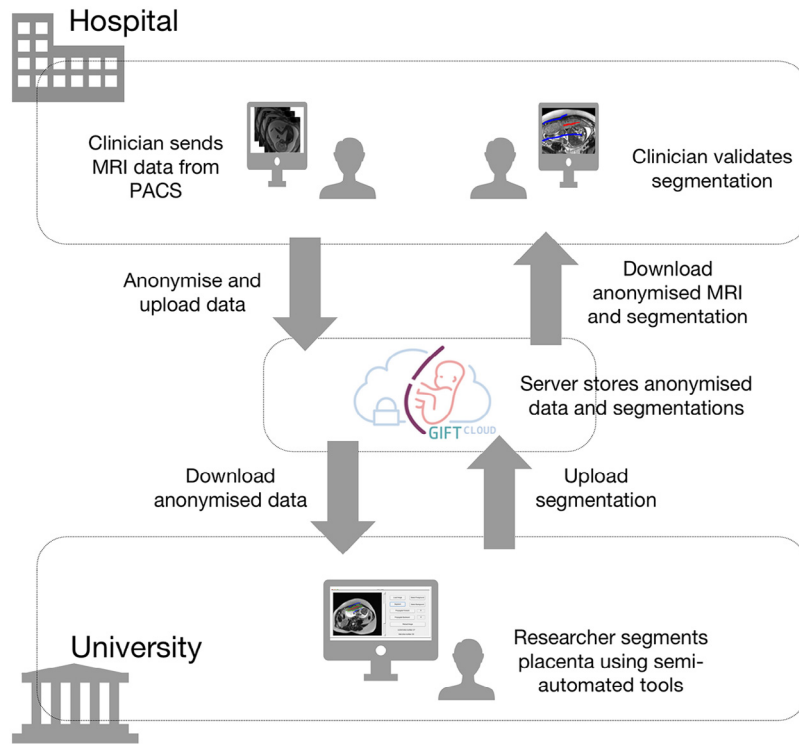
Hospital

Clinician sends MRI data from PACS

Clinician validates segmentation

Anonymise and upload data

Download anonymised MRI and segmentation

GIFT CLOUD

Server stores anonymised data and segmentations

Download anonymised data

Upload segmentation

University

Researcher segments placenta using semi-automated tools